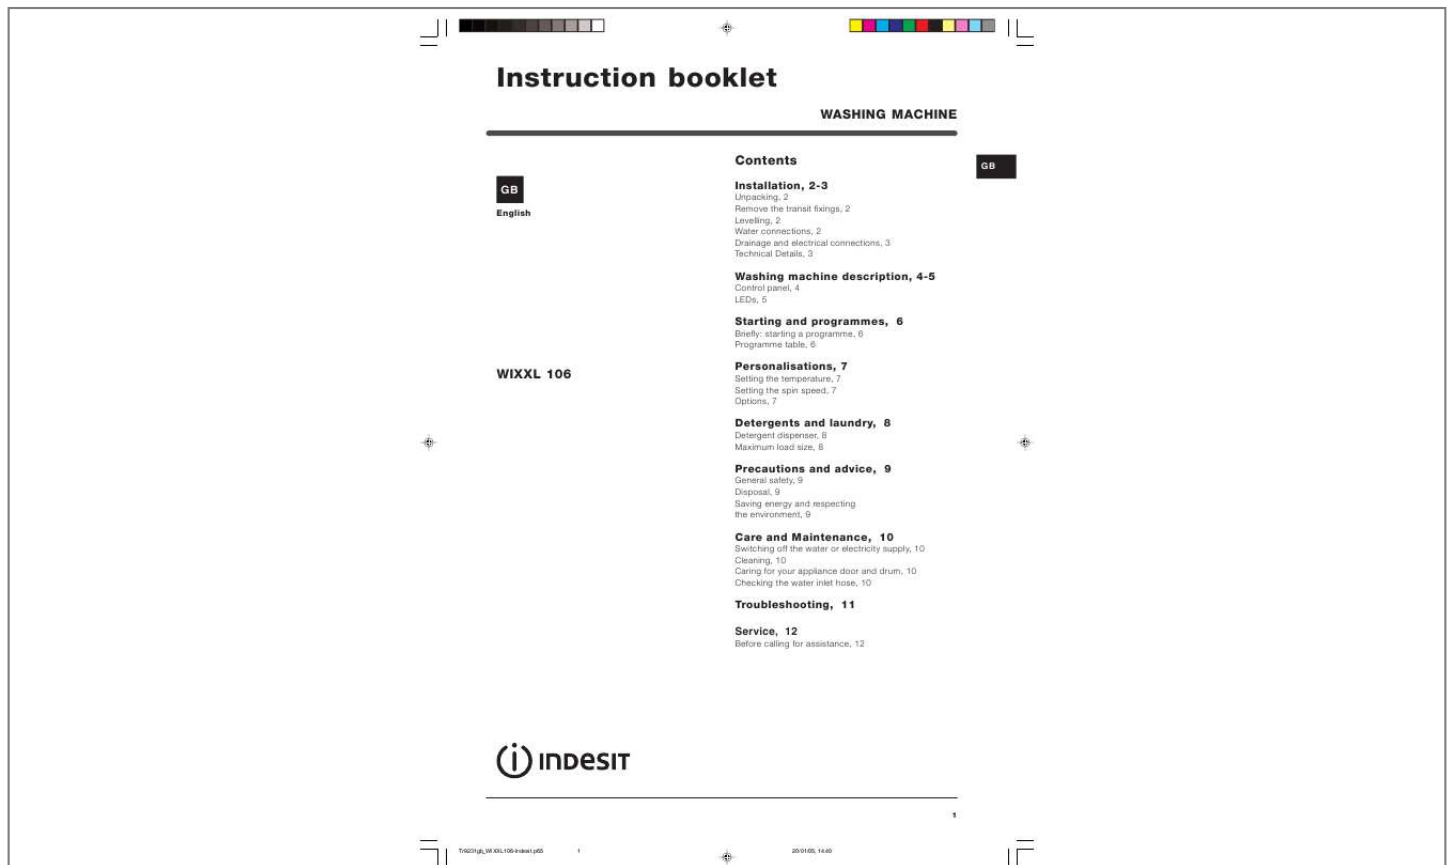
Instruction booklet

WASHING MACHINE

GB

English

WIXXL 106

Contents

GB

Installation, 2-3
Unpacking, 2
Remove the transit fixings, 2
Levelling, 2
Water connections, 2
Drainage and electrical connections, 3
Technical Details, 3

Washing machine description, 4-5
Control panel, 4
LEDs, 5

Starting and programmes, 6
Briefly: starting a programme, 6
Programme table, 6

Personalisations, 7
Setting the temperature, 7
Setting the spin speed, 7
Options, 7

Detergents and laundry, 8
Detergent dispenser, 8
Maximum load size, 8

Precautions and advice, 9
General safety, 9
Disposal, 9
Saving energy and respecting the environment, 9

Care and Maintenance, 10
Switching off the water or electricity supply, 10
Cleaning, 10
Caring for your appliance door and drum, 10
Checking the water inlet hose, 10

Troubleshooting, 11

Service, 12
Before calling for assistance, 12

INDESIT

1

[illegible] 1 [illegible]